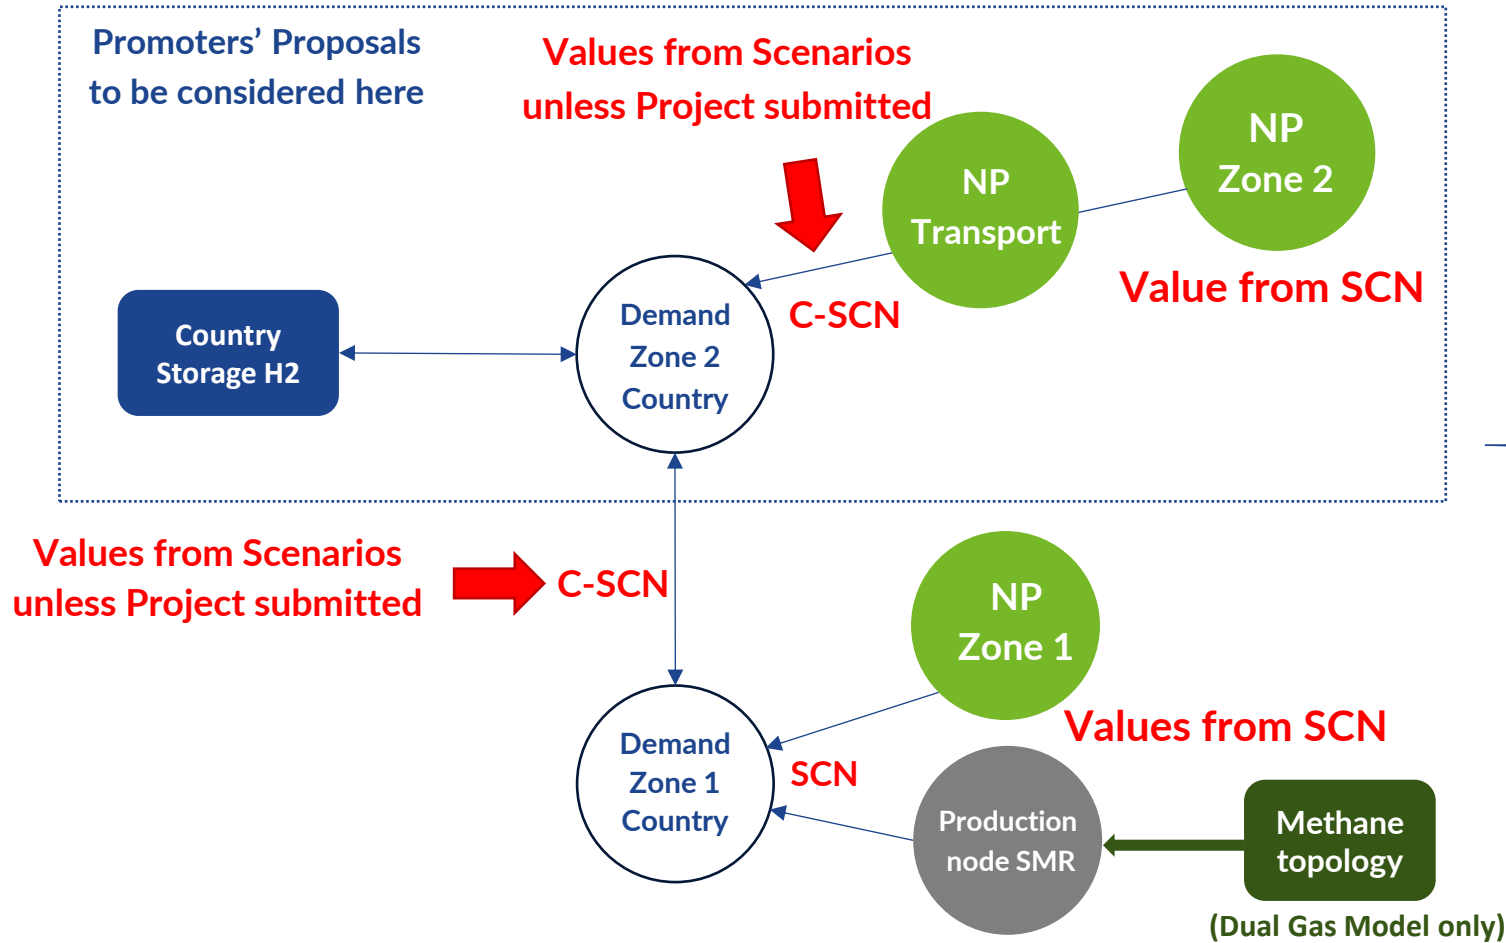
Promoters' Proposals to be considered here

Values from Scenarios unless Project submitted

NP Transport

NP Zone 2

Value from SCN

Country Storage H2

Demand Zone 2 Country

C-SCN

Values from Scenarios unless Project submitted

C-SCN

NP Zone 1

Values from SCN

Demand Zone 1 Country

SCN

Production node SMR

Methane topology

(Dual Gas Model only)